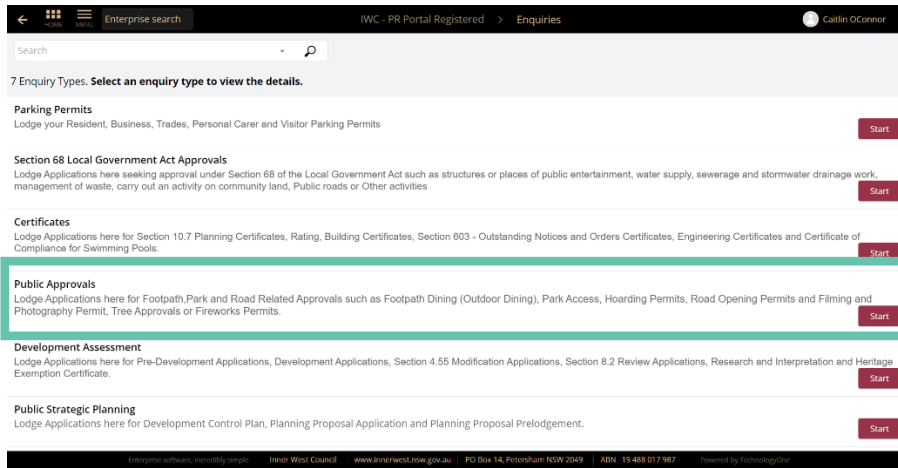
HOME MENU Enterprise search

IWC - PR Portal Registered > Enquiries

Caitlin OConnor

Search

7 Enquiry Types. **Select an enquiry type to view the details.**

Parking Permits
Lodge your Resident, Business, Trades, Personal Carer and Visitor Parking Permits

Start

Section 68 Local Government Act Approvals
Lodge Applications here seeking approval under Section 68 of the Local Government Act such as structures or places of public entertainment, water supply, sewerage and stormwater drainage work, management of waste, carry out an activity on community land, Public roads or Other activities

Start

Certificates
Lodge Applications here for Section 10.7 Planning Certificates, Rating, Building Certificates, Section 603 - Outstanding Notices and Orders Certificates, Engineering Certificates and Certificate of Compliance for Swimming Pools.

Start

Public Approvals
Lodge Applications here for Footpath,Park and Road Related Approvals such as Footpath Dining (Outdoor Dining), Park Access, Hoarding Permits, Road Opening Permits and Filming and Photography Permit, Tree Approvals or Fireworks Permits.

Start

Development Assessment
Lodge Applications here for Pre-Development Applications, Development Applications, Section 4.55 Modification Applications, Section 8.2 Review Applications, Research and Interpretation and Heritage Exemption Certificate.

Start

Public Strategic Planning
Lodge Applications here for Development Control Plan, Planning Proposal Application and Planning Proposal Prelodgement.

Start

Enterprise software, incredibly simple | Inner West Council | www.innerwest.nsw.gov.au | PO Box 14, Petersham NSW 2049 | ABN 19 488 017 987 | Powered by TechnologyOne